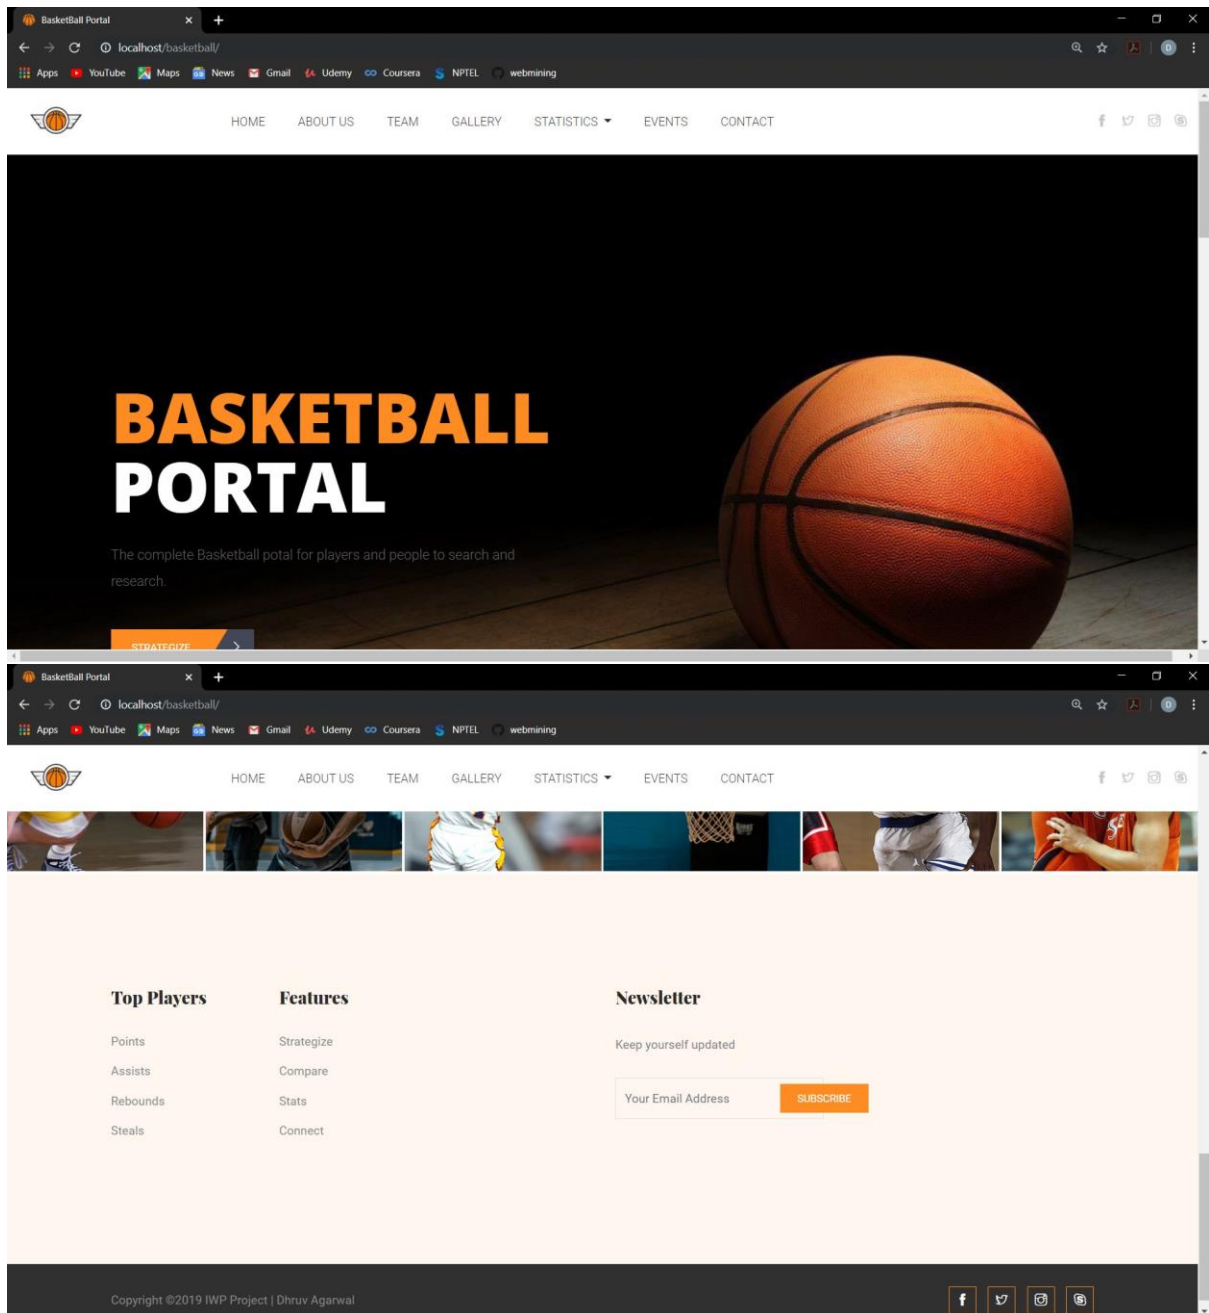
BasketBall Portal × +

localhost/basketball/

Apps YouTube Maps News Gmail Udemy Coursera NPTEL webmining

HOME ABOUT US TEAM GALLERY STATISTICS EVENTS CONTACT

BASKETBALL PORTAL

The complete Basketball potal for players and people to search and research.

STRATEGIZE

BasketBall Portal × +

localhost/basketball/

Apps YouTube Maps News Gmail Udemy Coursera NPTEL webmining

HOME ABOUT US TEAM GALLERY STATISTICS EVENTS CONTACT

Top Players

Points

Assists

Rebounds

Steals

Features

Strategize

Compare

Stats

Connect

Newsletter

Keep yourself updated

Your Email Address SUBSCRIBE

Copyright ©2019 IWP Project | Dhruv Agarwal